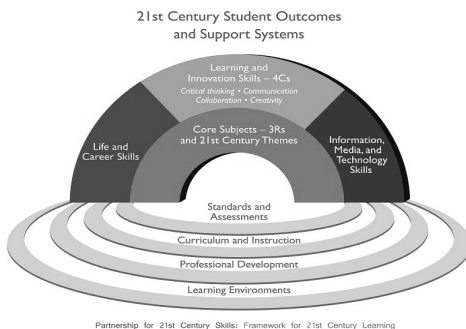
21st Century Student Outcomes and Support Systems

Learning and Innovation Skills – 4Cs

Critical thinking • Communication Collaboration • Creativity

Life and Career Skills

Core Subjects – 3Rs and 21st Century Themes

Information, Media, and Technology Skills

Standards and Assessments

Curriculum and Instruction

Professional Development

Learning Environments

Partnership for 21st Century Skills: Framework for 21st Century Learning